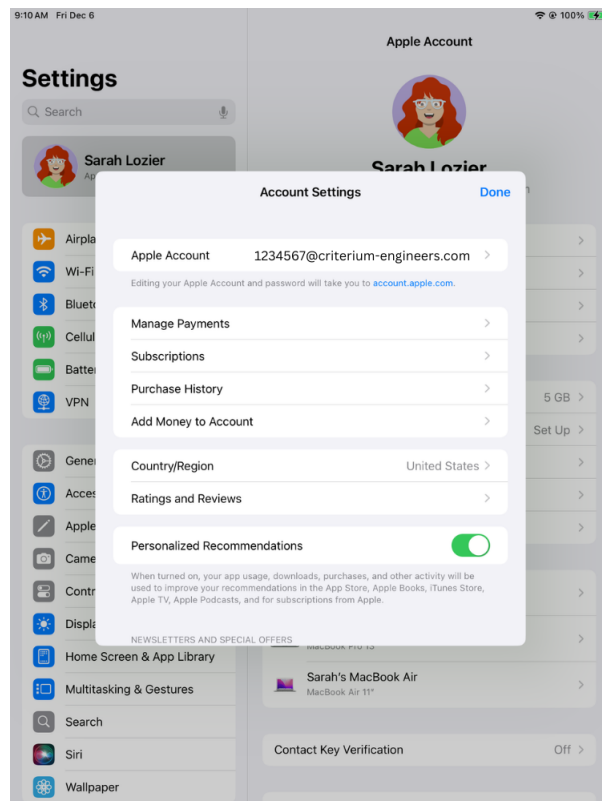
9:10 AM Fri Dec 6

100%

Settings

Search

Sarah Lozier

Ap

Airpla

Wi-Fi

Blueto

Cellul

Batter

VPN

Gener

Acces

Apple

Came

Contr

Displa

Home Screen & App Library

Multitasking & Gestures

Search

Siri

Wallpaper

Apple Account

Sarah Lozier

5 GB

Set Up

Sarah's MacBook Air

MacBook Air 11"

Contact Key Verification Off

Account Settings

Done

Apple Account 1234567@criterium-engineers.com

Editing your Apple Account and password will take you to account.apple.com.

Manage Payments

Subscriptions

Purchase History

Add Money to Account

Country/Region United States

Ratings and Reviews

Personalized Recommendations

When turned on, your app usage, downloads, purchases, and other activity will be used to improve your recommendations in the App Store, Apple Books, iTunes Store, Apple TV, Apple Podcasts, and for subscriptions from Apple.

NEWSLETTERS AND SPECIAL OFFERS